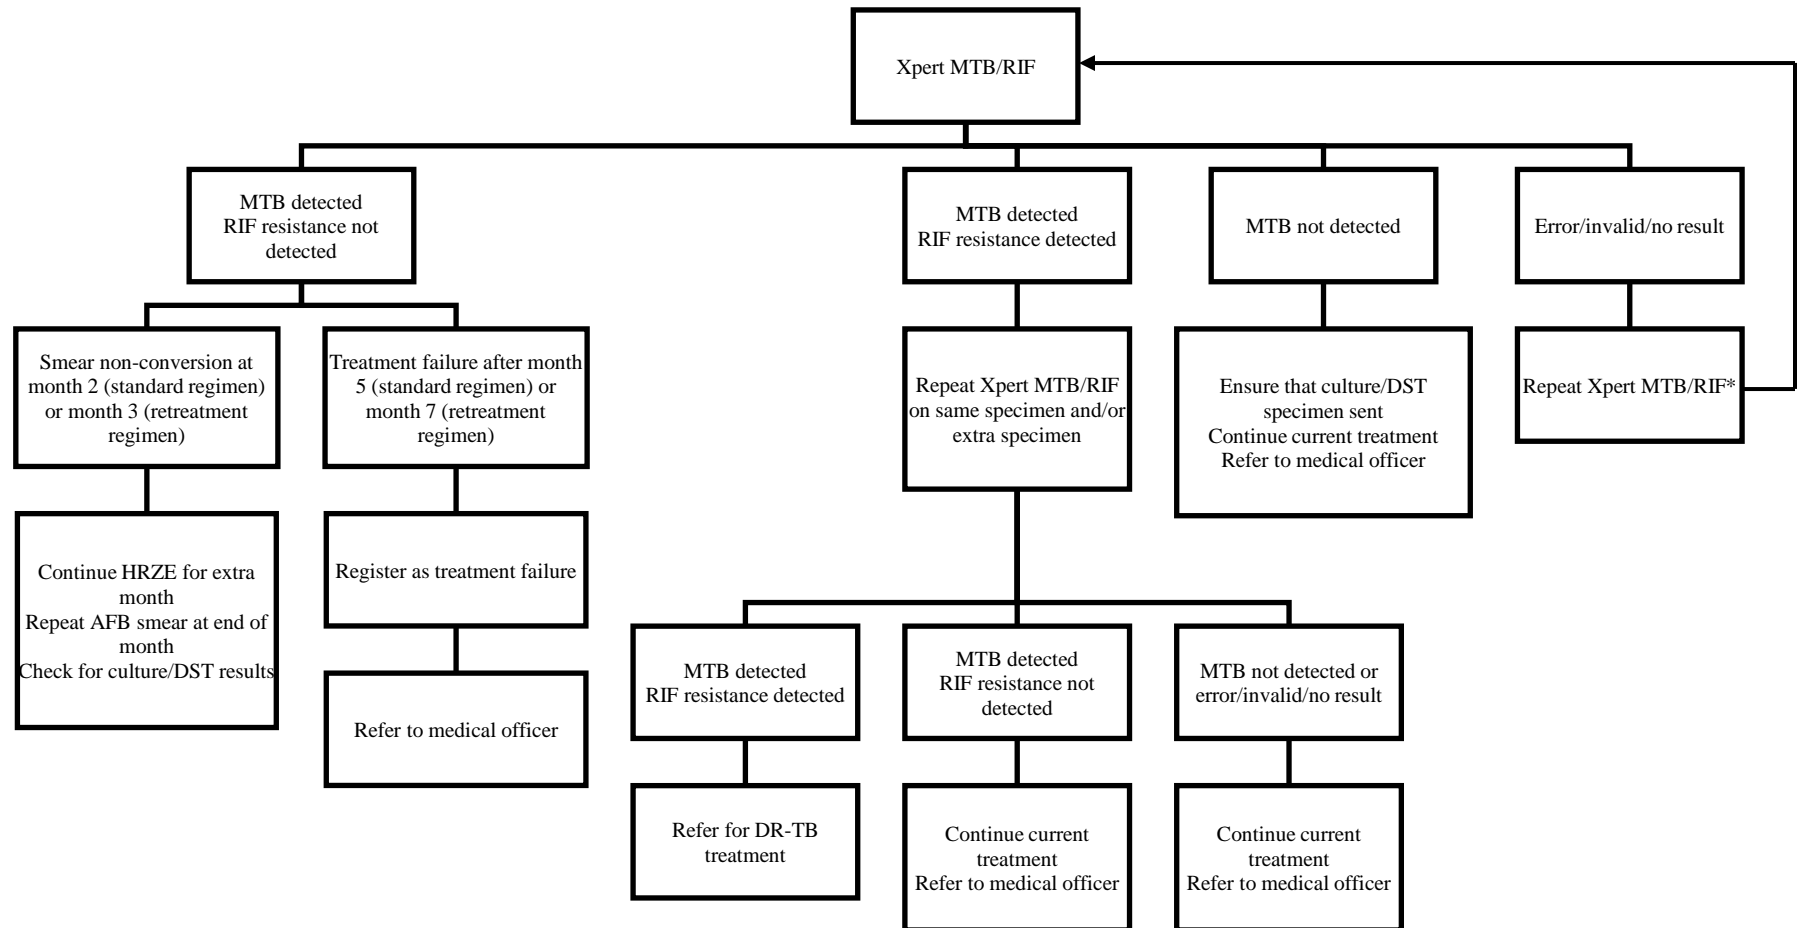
Xpert MTB/RIF

MTB detected
RIF resistance not detected

MTB detected
RIF resistance detected

MTB not detected

Error/invalid/no result

Smear non-conversion at month 2 (standard regimen) or month 3 (retreatment regimen)

Treatment failure after month 5 (standard regimen) or month 7 (retreatment regimen)

Repeat Xpert MTB/RIF on same specimen and/or extra specimen

Ensure that culture/DST specimen sent
Continue current treatment
Refer to medical officer

Repeat Xpert MTB/RIF*

Continue HRZE for extra month
Repeat AFB smear at end of month
Check for culture/DST results

Register as treatment failure

Refer to medical officer

MTB detected
RIF resistance detected

MTB detected
RIF resistance not detected

MTB not detected or error/invalid/no result

Refer for DR-TB treatment

Continue current treatment
Refer to medical officer

Continue current treatment
Refer to medical officer